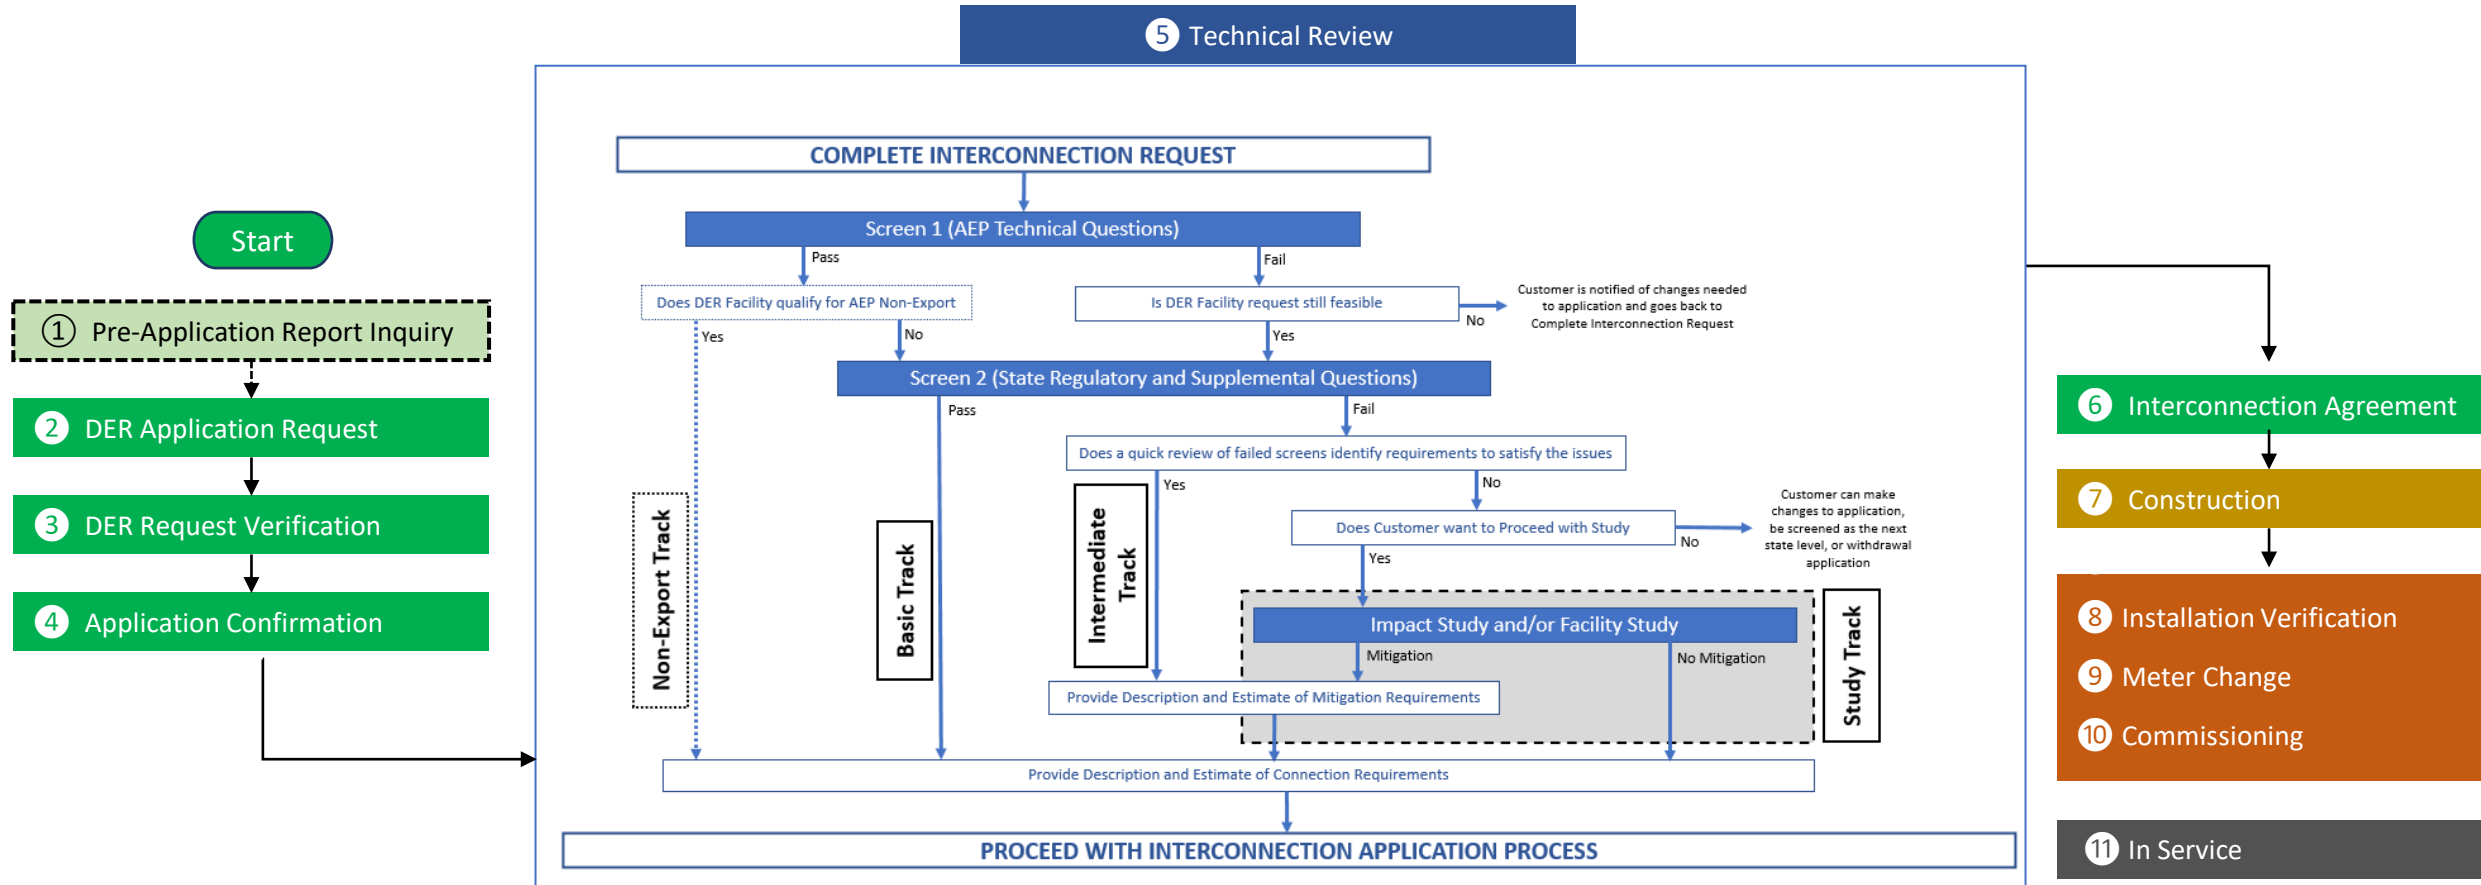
5 Technical Review

Start

1 Pre-Application Report Inquiry

2 DER Application Request

3 DER Request Verification

4 Application Confirmation

COMPLETE INTERCONNECTION REQUEST

Screen 1 (AEP Technical Questions)

Pass

Fail

Does DER Facility qualify for AEP Non-Export

Is DER Facility request still feasible

No

Customer is notified of changes needed to application and goes back to Complete Interconnection Request

Yes

No

Yes

Screen 2 (State Regulatory and Supplemental Questions)

Pass

Fail

Does a quick review of failed screens identify requirements to satisfy the issues

Yes

No

Does Customer want to Proceed with Study

No

Customer can make changes to application, be screened as the next state level, or withdrawal application

Yes

Non-Export Track

Basic Track

Intermediate Track

Impact Study and/or Facility Study

Mitigation

No Mitigation

Study Track

Provide Description and Estimate of Mitigation Requirements

Provide Description and Estimate of Connection Requirements

PROCEED WITH INTERCONNECTION APPLICATION PROCESS

6 Interconnection Agreement

7 Construction

8 Installation Verification

9 Meter Change

10 Commissioning

11 In Service